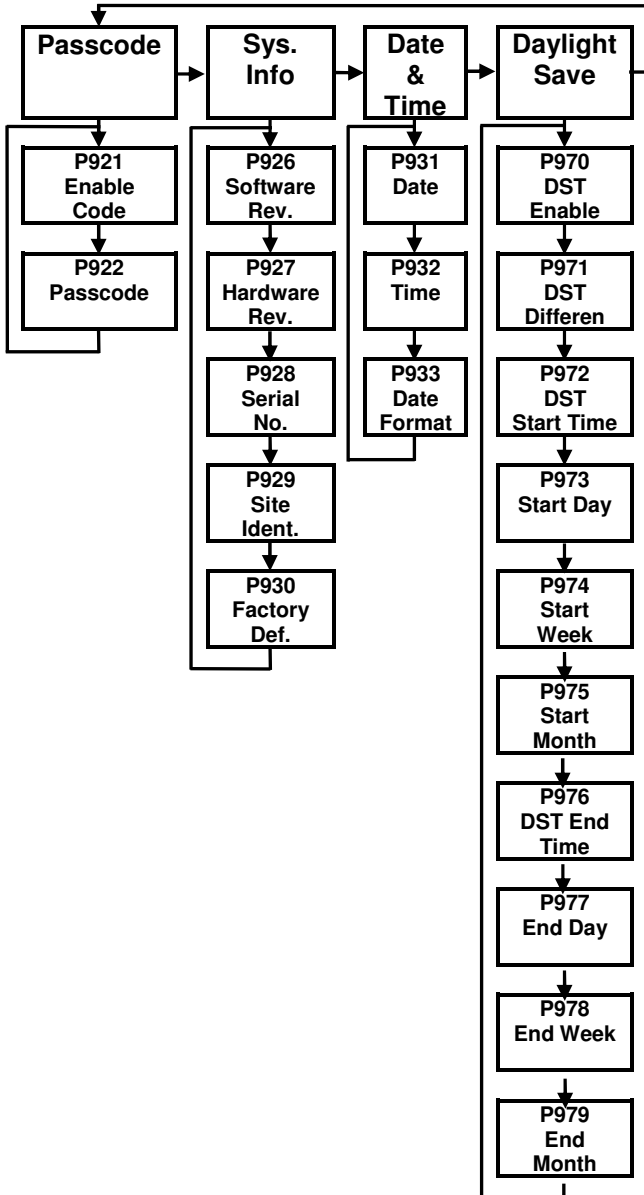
Passcode

P921
Enable
Code

P922
Passcode

Sys.
Info

P926
Software
Rev.

P927
Hardware
Rev.

P928
Serial
No.

P929
Site
Ident.

P930
Factory
Def.

Date
&
Time

P931
Date

P932
Time

P933
Date
Format

Daylight
Save

P970
DST
Enable

P971
DST
Differen

P972
DST
Start Time

P973
Start Day

P974
Start
Week

P975
Start
Month

P976
DST End
Time

P977
End Day

P978
End Week

P979
End
Month